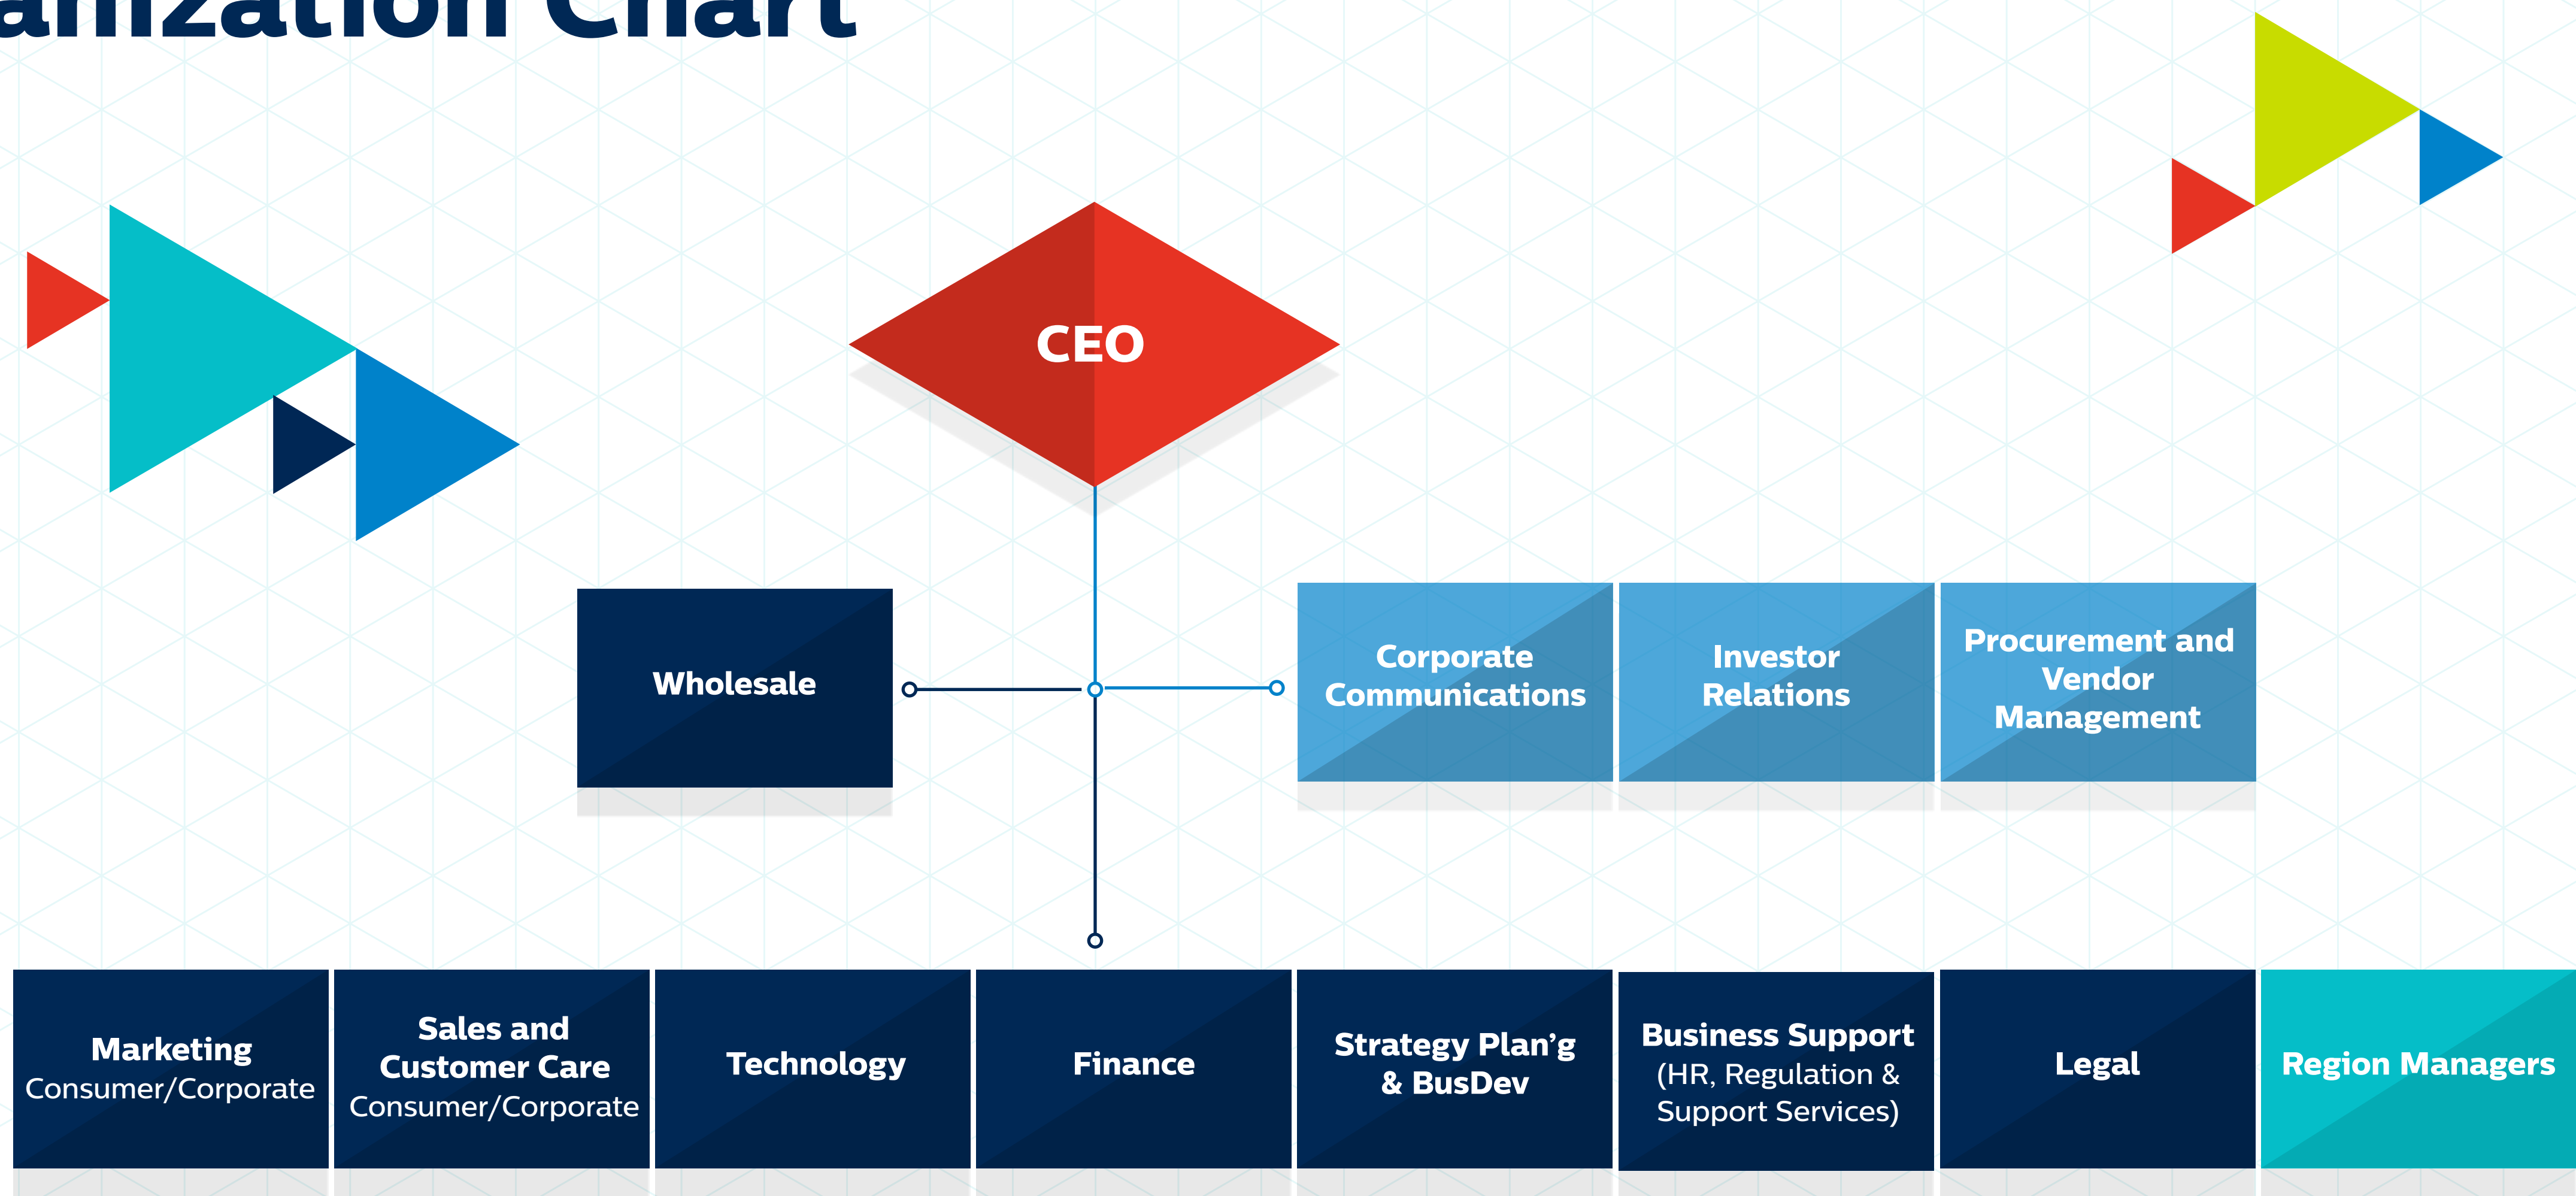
anization Chart

CEO

Wholesale

Corporate Communications

Investor Relations

Procurement and Vendor Management

Marketing
Consumer/Corporate

Sales and Customer Care
Consumer/Corporate

Technology

Finance

Strategy Plan’g & BusDev

Business Support
(HR, Regulation & Support Services)

Legal

Region Managers